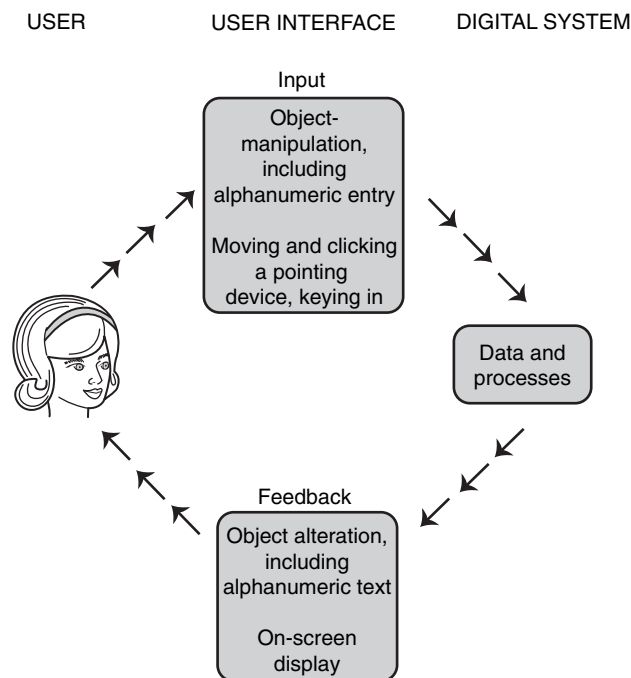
USER

USER INTERFACE

DIGITAL SYSTEM

Input

Object-manipulation, including alphanumeric entry

Moving and clicking a pointing device, keying in

Data and processes

Feedback

Object alteration, including alphanumeric text

On-screen display